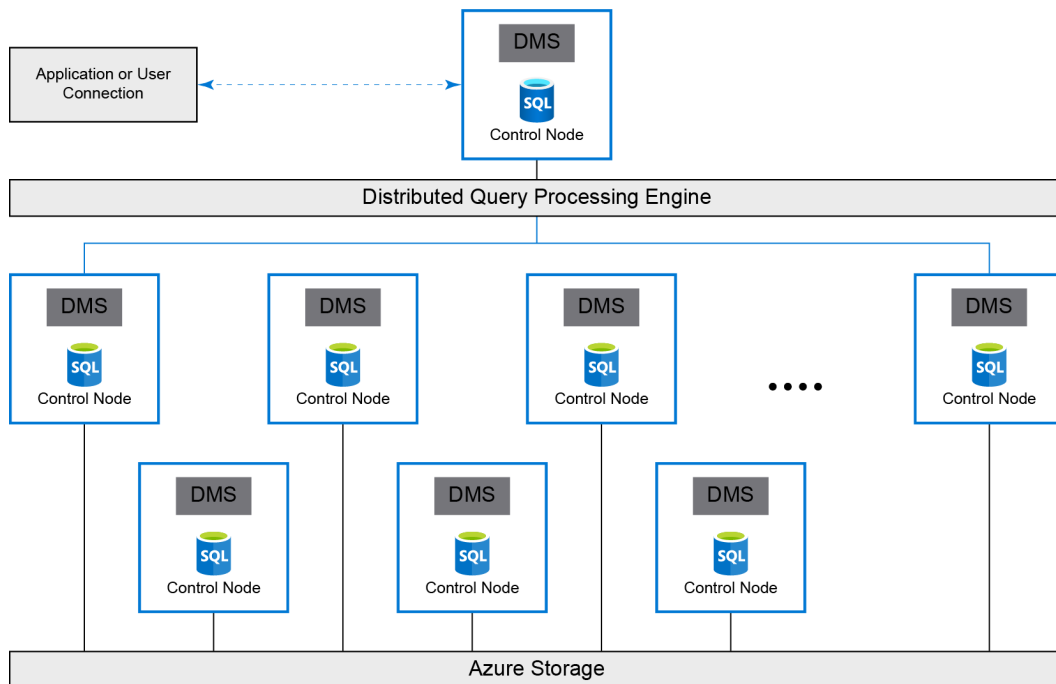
Application or User Connection

DMS
SQL
Control Node

Distributed Query Processing Engine

DMS
SQL
Control Node

DMS
SQL
Control Node

DMS
SQL
Control Node

....

DMS
SQL
Control Node

DMS
SQL
Control Node

DMS
SQL
Control Node

DMS
SQL
Control Node

Azure Storage